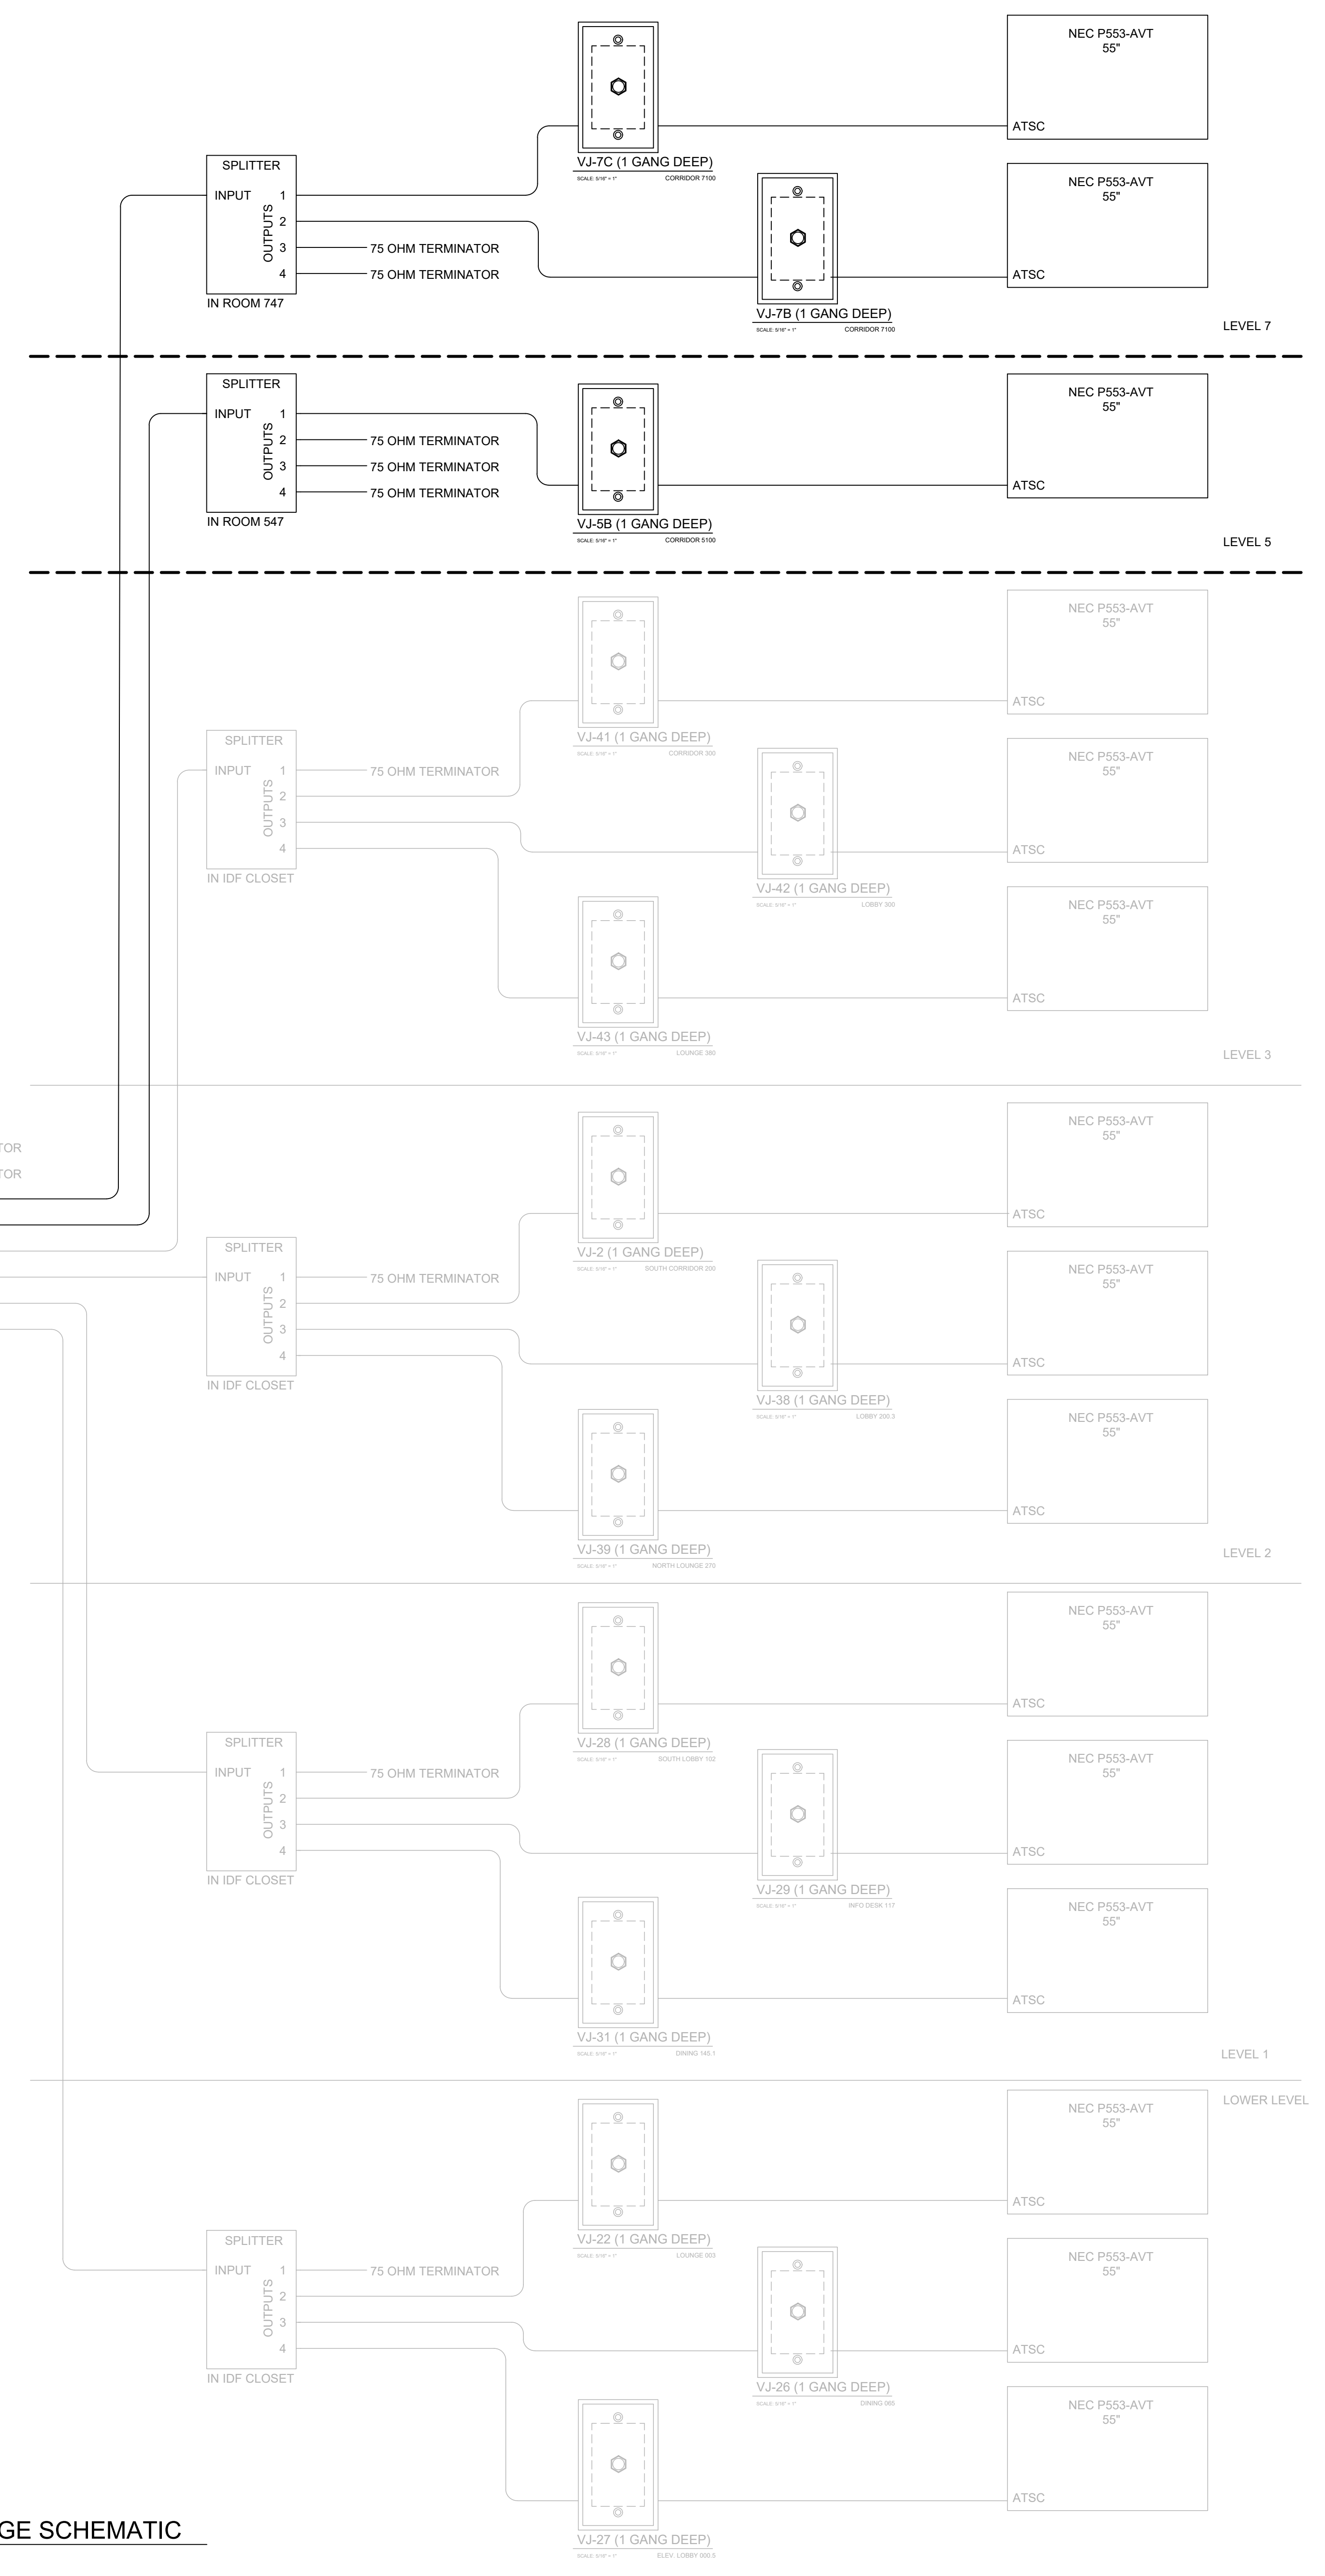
NEC P553-AVT
55"
ATSC

SPLITTER
INPUT 1
OUTPUTS 2
3 75 OHM TERMINATOR
4 75 OHM TERMINATOR
IN ROOM 747

VJ-7C (1 GANG DEEP)
SCALE: 5/16" = 1" CORRIDOR 7100

NEC P553-AVT
55"
ATSC

VJ-7B (1 GANG DEEP)
SCALE: 5/16" = 1" CORRIDOR 7100

LEVEL 7

SPLITTER
INPUT 1
OUTPUTS 2 75 OHM TERMINATOR
3 75 OHM TERMINATOR
4 75 OHM TERMINATOR
IN ROOM 547

VJ-5B (1 GANG DEEP)
SCALE: 5/16" = 1" CORRIDOR 5100

NEC P553-AVT
55"
ATSC

LEVEL 5

NEC P553-AVT
55"
ATSC

SPLITTER
INPUT 1 75 OHM TERMINATOR
OUTPUTS 2
3
4
IN IDF CLOSET

VJ-41 (1 GANG DEEP)
SCALE: 5/16" = 1" CORRIDOR 300

NEC P553-AVT
55"
ATSC

VJ-42 (1 GANG DEEP)
SCALE: 5/16" = 1" LOBBY 300

NEC P553-AVT
55"
ATSC

VJ-43 (1 GANG DEEP)
SCALE: 5/16" = 1" LOUNGE 380

LEVEL 3

TOR
TOR

NEC P553-AVT
55"
ATSC

SPLITTER
INPUT 1 75 OHM TERMINATOR
OUTPUTS 2
3
4
IN IDF CLOSET

VJ-2 (1 GANG DEEP)
SCALE: 5/16" = 1" SOUTH CORRIDOR 200

NEC P553-AVT
55"
ATSC

VJ-38 (1 GANG DEEP)
SCALE: 5/16" = 1" LOBBY 200.3

NEC P553-AVT
55"
ATSC

VJ-39 (1 GANG DEEP)
SCALE: 5/16" = 1" NORTH LOUNGE 270

LEVEL 2

NEC P553-AVT
55"
ATSC

SPLITTER
INPUT 1 75 OHM TERMINATOR
OUTPUTS 2
3
4
IN IDF CLOSET

VJ-28 (1 GANG DEEP)
SCALE: 5/16" = 1" SOUTH LOBBY 102

NEC P553-AVT
55"
ATSC

VJ-29 (1 GANG DEEP)
SCALE: 5/16" = 1" INFO DESK 117

NEC P553-AVT
55"
ATSC

VJ-31 (1 GANG DEEP)
SCALE: 5/16" = 1" DINING 145.1

LEVEL 1

LOWER LEVEL

NEC P553-AVT
55"
ATSC

SPLITTER
INPUT 1 75 OHM TERMINATOR
OUTPUTS 2
3
4
IN IDF CLOSET

VJ-22 (1 GANG DEEP)
SCALE: 5/16" = 1" LOUNGE 003

NEC P553-AVT
55"
ATSC

VJ-26 (1 GANG DEEP)
SCALE: 5/16" = 1" DINING 065

NEC P553-AVT
55"
ATSC

GE SCHEMATIC

VJ-27 (1 GANG DEEP)
SCALE: 5/16" = 1" ELEV. LOBBY 000.5